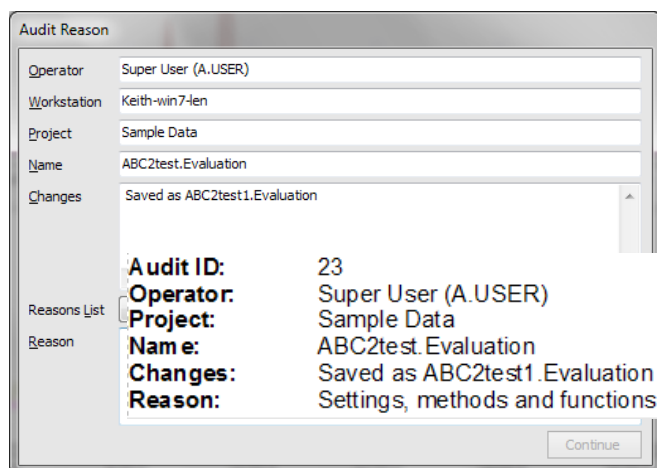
Audit Reason

Operator Super User (A.USER)
Workstation Keith-win7-len
Project Sample Data
Name ABC2test.Evaluation
Changes Saved as ABC2test1.Evaluation

Reasons List
Reason

| | |
|---|---|
| Audit ID: | 23 |
| Operator: | Super User (A.USER) |
| Project: | Sample Data |
| Name: | ABC2test.Evaluation |
| Changes: | Saved as ABC2test1.Evaluation |
| Reason: | Settings, methods and functions |

Continue